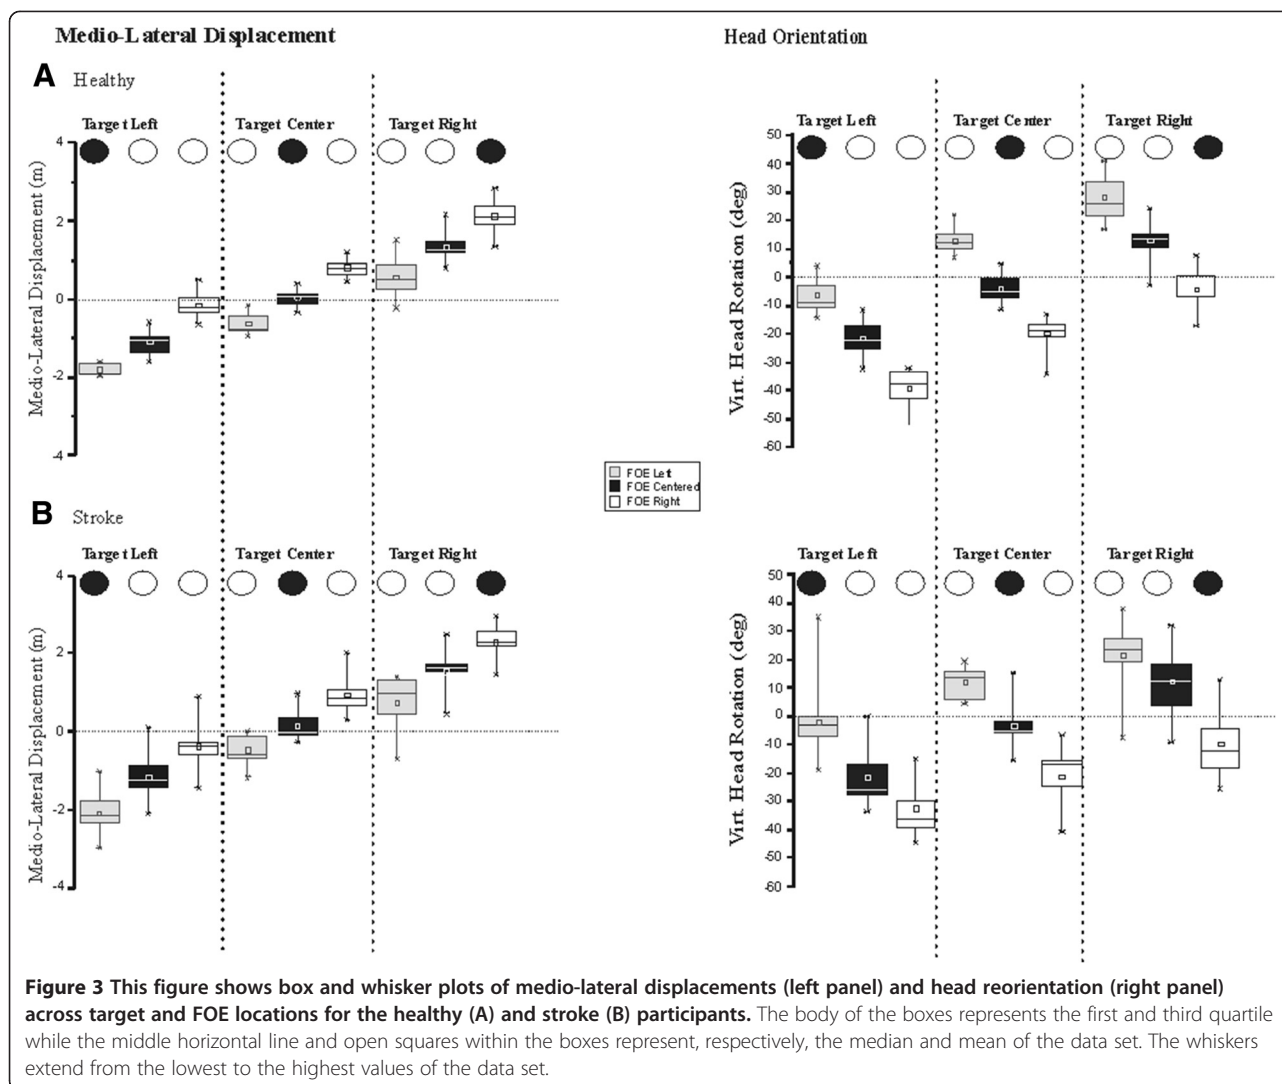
Medio-Lateral Displacement

Head Orientation

A Healthy

Target Left

Target Center

Target Right

4

2

0

-2

-4

Medio-Lateral Displacement (m)

Target Left

Target Center

Target Right

50

40

30

20

10

0

-10

-20

-30

-40

-50

-60

Virt. Head Rotation (deg)

FOE Left
FOE Centered
FOE Right

B Stroke

Target Left

Target Center

Target Right

4

2

0

-2

-4

Medio-Lateral Displacement (m)

Target Left

Target Center

Target Right

50

40

30

20

10

0

-10

-20

-30

-40

-50

-60

Virt. Head Rotation (deg)

**Figure 3 This figure shows box and whisker plots of medio-lateral displacements (left panel) and head reorientation (right panel) across target and FOE locations for the healthy (A) and stroke (B) participants.** The body of the boxes represents the first and third quartile while the middle horizontal line and open squares within the boxes represent, respectively, the median and mean of the data set. The whiskers extend from the lowest to the highest values of the data set.